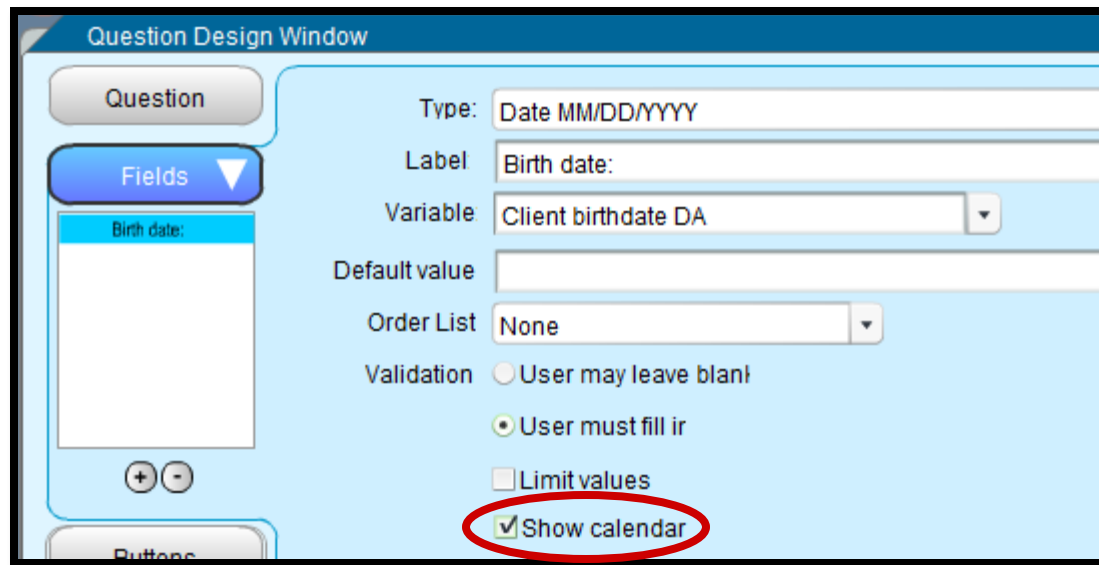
Question Design Window

Question

Fields

Birth date:

Buttons

Type: Date MM/DD/YYYY

Label Birth date:

Variable Client birthdate DA

Default value

Order List None

Validation User may leave blank

User must fill in

Limit values

Show calendar